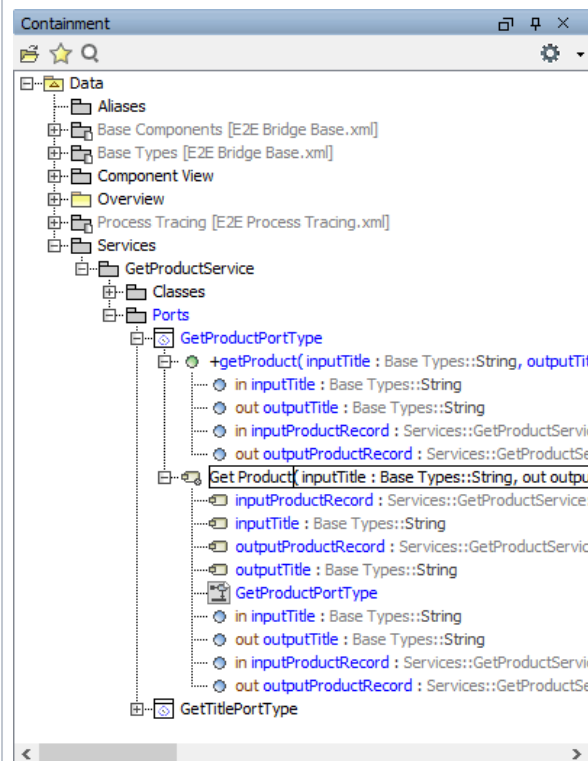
Containment

Data
Aliases
Base Components [E2E Bridge Base.xml]
Base Types [E2E Bridge Base.xml]
Component View
Overview
Process Tracing [E2E Process Tracing.xml]
Services
GetProductService
Classes
Ports
GetProductPortType
+getProduct( inputTitle : Base Types::String, outputTit
in inputTitle : Base Types::String
out outputTitle : Base Types::String
in inputProductRecord : Services::GetProductServic
out outputProductRecord : Services::GetProductSe
Get Product( inputTitle : Base Types::String, out outpu
inputProductRecord : Services::GetProductService
inputTitle : Base Types::String
outputProductRecord : Services::GetProductServic
outputTitle : Base Types::String
GetProductPortType
in inputTitle : Base Types::String
out outputTitle : Base Types::String
in inputProductRecord : Services::GetProductServic
out outputProductRecord : Services::GetProductSe
GetTitlePortType